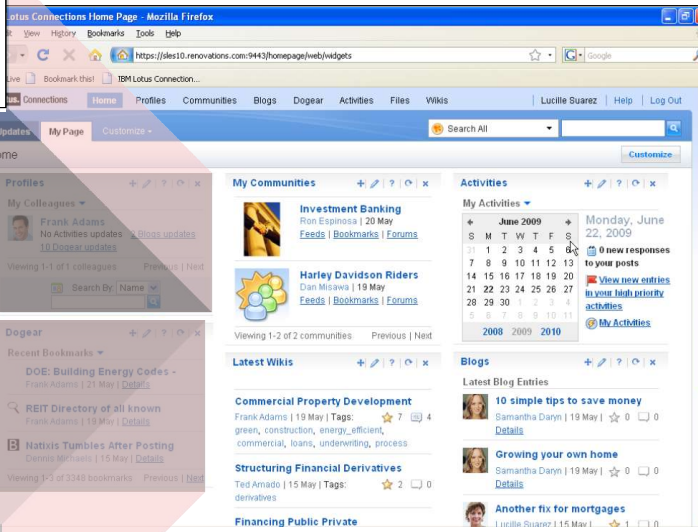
Lotus Connections Home Page - Mozilla Firefox

it View History Bookmarks Tools Help

https://sles10.renovations.com:9443/homepage/web/widgets

Google

Live Bookmark this! IBM Lotus Connection...

Connections Home Profiles Communities Blogs Dogear Activities Files Wikis Lucille Suarez | Help | Log Out

Updates My Page Customize

Search All

ome

Customize

Profiles

My Colleagues

Frank Adams
No Activities updates | Blogs updates
10 Dogear updates

Viewing 1-1 of 1 colleagues Previous | Next

Search By: Name

Dogear

Recent Bookmarks

DOE: Building Energy Codes -
Frank Adams | 21 May | Details

REIT Directory of all known
Frank Adams | 21 May | Details

Natixis Tumbles After Posting
Dennis Michaels | 19 May | Details

Viewing 1-3 of 3348 bookmarks Previous | Next

My Communities

Investment Banking
Ron Espinosa | 20 May
Feeds | Bookmarks | Forums

Harley Davidson Riders
Dan Misawa | 19 May
Feeds | Bookmarks | Forums

Viewing 1-2 of 2 communities Previous | Next

Latest Wikis

Commercial Property Development
Frank Adams | 19 May | Tags: 7 4
green, construction, energy_efficient, commercial, loans, underwriting, process

Structuring Financial Derivatives
Ted Amado | 15 May | Tags: 2 0
derivatives

Financing Public Private

Activities

My Activities

June 2009

| S | M | T | W | T | F | S |
|---|---|---|---|---|---|---|
| 31 | 1 | 2 | 3 | 4 | 5 | 6 |
| 7 | 8 | 9 | 10 | 11 | 12 | 13 |
| 14 | 15 | 16 | 17 | 18 | 19 | 20 |
| 21 | 22 | 23 | 24 | 25 | 26 | 27 |
| 28 | 29 | 30 | 1 | 2 | 3 | 4 |
| 5 | 6 | 7 | 8 | 9 | 10 | 11 |

2008 2009 2010

Monday, June 22, 2009

0 new responses to your posts

View new entries in your high priority activities

My Activities

Blogs

Latest Blog Entries

10 simple tips to save money
Samantha Daryn | 19 May | 0 0
Details

Growing your own home
Samantha Daryn | 19 May | 0 0
Details

Another fix for mortgages
Lucille Suarez | 19 May | 1 0